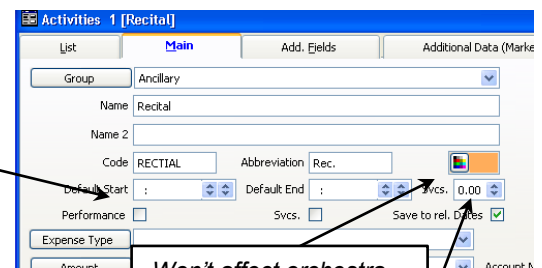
Activities 1 [Recital]

List | Main | Add. Fields | Additional Data (Marke

Group | Ancillary

Name | Recital

Name 2

Code | RECTIAL | Abbreviation | Rec.

Default Start | : | Default End | : | Svcs. | 0.00

Performance | Svcs. | Save to rel. Dates

Expense Type

Amount | Account N

Won't effect orchestra